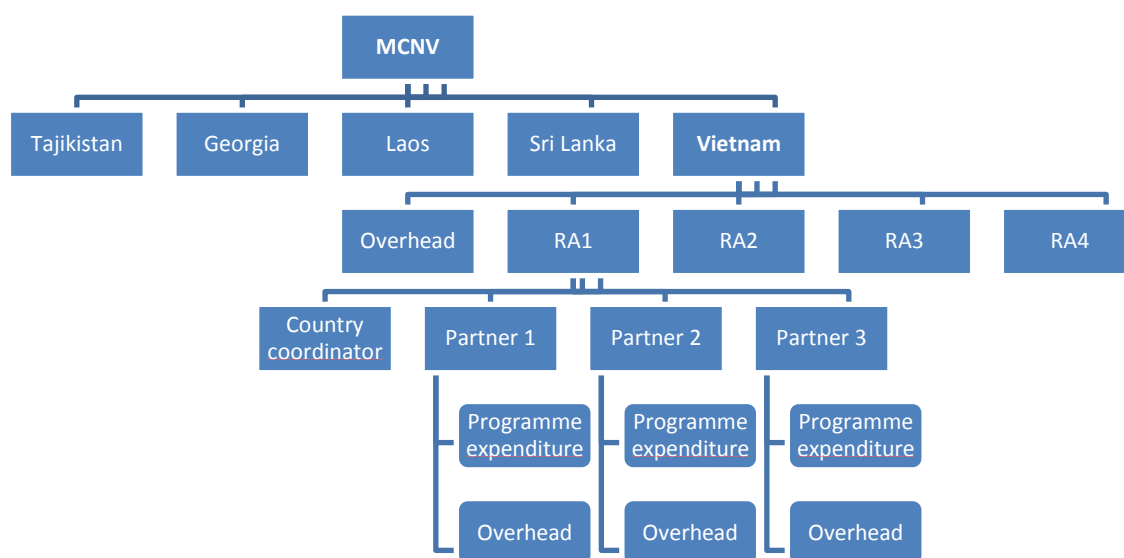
MCNV

Tajikistan

Georgia

Laos

Sri Lanka

Vietnam

Overhead

RA1

RA2

RA3

RA4

Country coordinator

Partner 1

Partner 2

Partner 3

Programme expenditure

Overhead

Programme expenditure

Overhead

Programme expenditure

Overhead